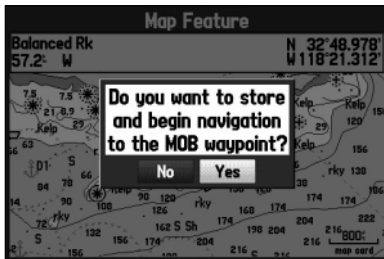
Map Feature

Balanced Rk
57.2° W

N 32°48.978'
W118°21.312'

Do you want to store and begin navigation to the MOB waypoint?

No
Yes

7.5
7.5
21
8.9
Kelp
Kelp
29
120
Kelp
D1
S
84
78
90
100
90
120
rky
174
rky 138
72
rky
168
174
174
172
S Sh
174
190
204
216
162
S
132
156
174
204
216
800
map card